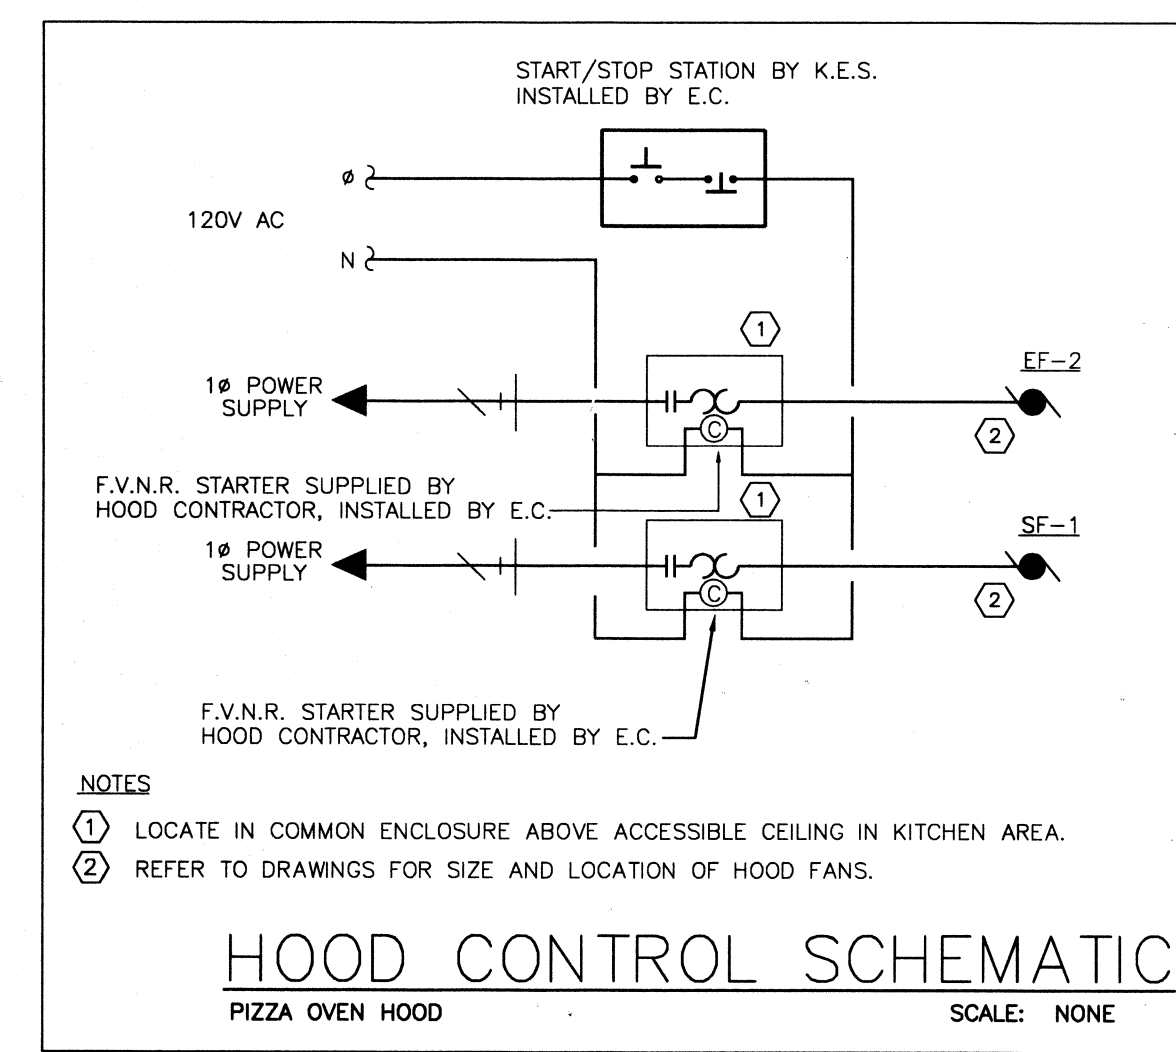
START/STOP STATION BY K.E.S.
INSTALLED BY E.C.

ø

120V AC

N

1

1ø POWER SUPPLY

EF-2

2

C

F.V.N.R. STARTER SUPPLIED BY HOOD CONTRACTOR, INSTALLED BY E.C.

1

1ø POWER SUPPLY

SF-1

2

C

F.V.N.R. STARTER SUPPLIED BY HOOD CONTRACTOR, INSTALLED BY E.C.

NOTES

1 LOCATE IN COMMON ENCLOSURE ABOVE ACCESSIBLE CEILING IN KITCHEN AREA.
2 REFER TO DRAWINGS FOR SIZE AND LOCATION OF HOOD FANS.

HOOD CONTROL SCHEMATIC

PIZZA OVEN HOOD

SCALE: NONE